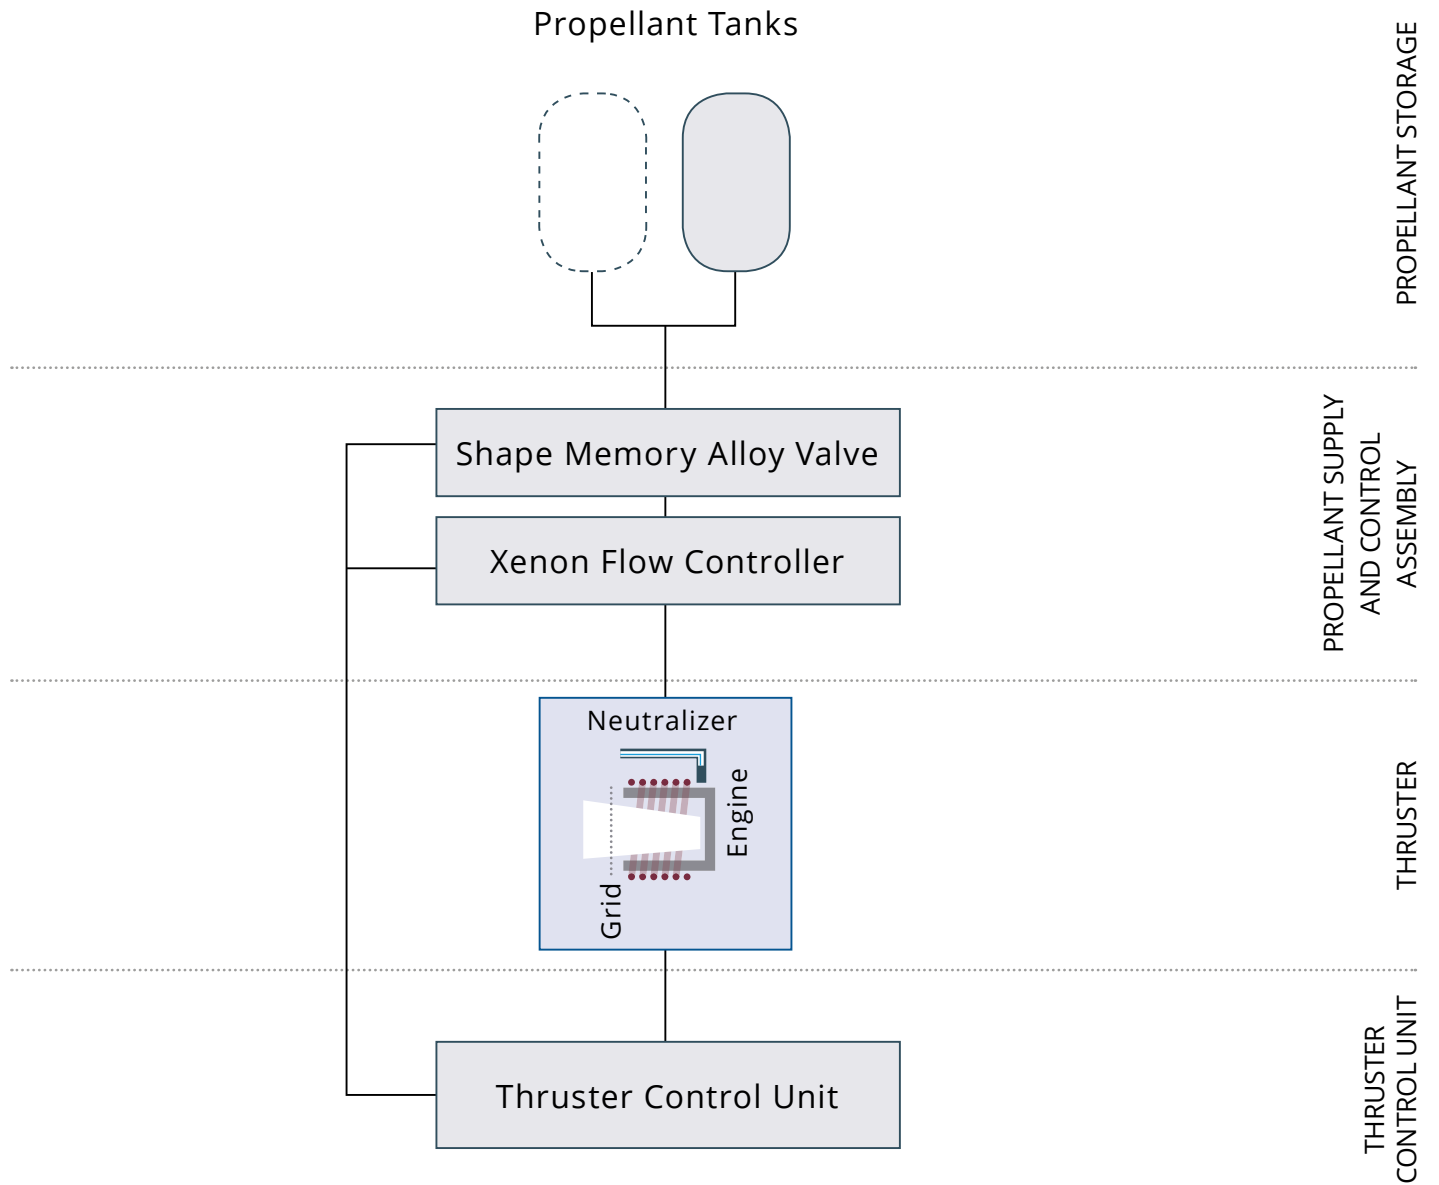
Propellant Tanks

PROPELLANT STORAGE

Shape Memory Alloy Valve

Xenon Flow Controller

PROPELLANT SUPPLY AND CONTROL ASSEMBLY

Neutralizer

Engine

Grid

THRUSTER

Thruster Control Unit

THRUSTER CONTROL UNIT